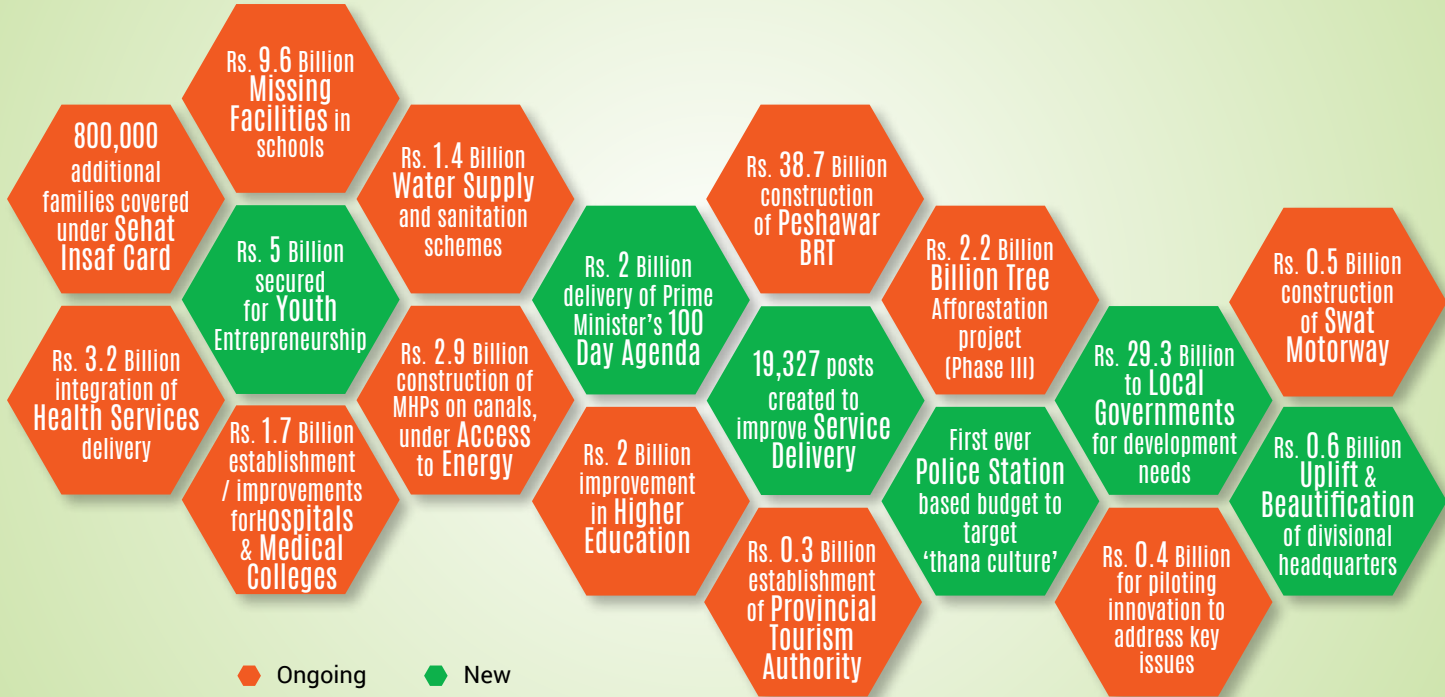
800,000 additional families covered under Sehat Insaf Card

Rs. 9.6 Billion Missing Facilities in schools

Rs. 5 Billion secured for Youth Entrepreneurship

Rs. 3.2 Billion integration of Health Services delivery

Rs. 1.7 Billion establishment / improvements forHospitals & Medical Colleges

Rs. 1.4 Billion Water Supply and sanitation schemes

Rs. 2.9 Billion construction of MHPs on canals, under Access to Energy

Rs. 2 Billion delivery of Prime Minister's 100 Day Agenda

Rs. 2 Billion improvement in Higher Education

Rs. 38.7 Billion construction of Peshawar BRT

19,327 posts created to improve Service Delivery

Rs. 0.3 Billion establishment of Provincial Tourism Authority

Rs. 2.2 Billion Billion Tree Afforestation project (Phase III)

First ever Police Station based budget to target 'thana culture'

Rs. 29.3 Billion to Local Governments for development needs

Rs. 0.4 Billion for piloting innovation to address key issues

Rs. 0.5 Billion construction of Swat Motorway

Rs. 0.6 Billion Uplift & Beautification of divisional headquarters

Ongoing New